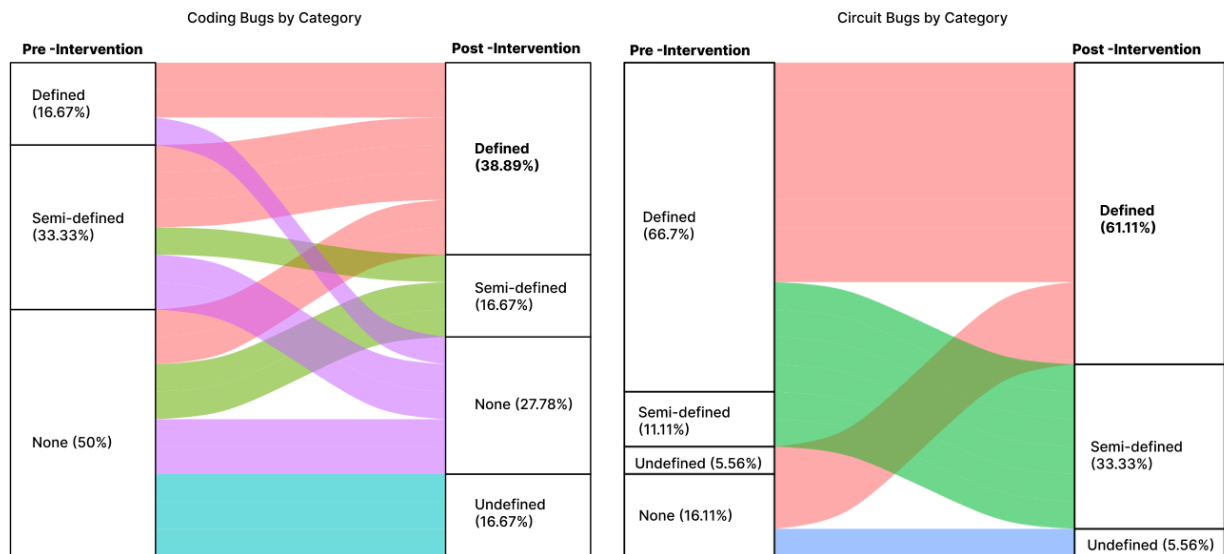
Coding Bugs by Category

Pre -Intervention

Defined (16.67%)

Semi-defined (33.33%)

None (50%)

Post -Intervention

Defined (38.89%)

Semi-defined (16.67%)

None (27.78%)

Undefined (16.67%)

Circuit Bugs by Category

Pre -Intervention

Defined (66.7%)

Semi-defined (11.11%)

Undefined (5.56%)

None (16.11%)

Post -Intervention

Defined (61.11%)

Semi-defined (33.33%)

Undefined (5.56%)